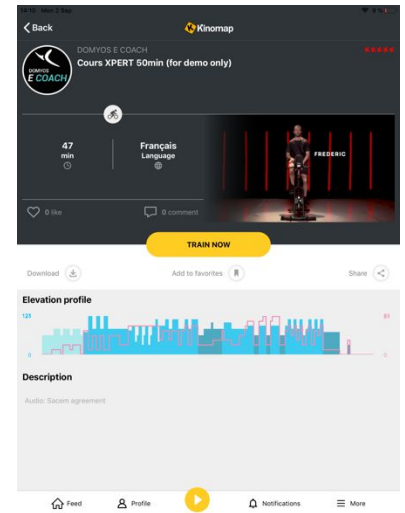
14:10 Mon 2 Sep

Back

Kinomap

DOMYOS E COACH

Cours XPERT 50min (for demo only)

DOMYOS
E COACH

47
min

Français
Language

FREDERIC

0 like

0 comment

TRAIN NOW

Download

Add to favorites

Share

Elevation profile

129

0

91

0

Description

Audio: Sacem agreement

Feed

Profile

Notifications

More